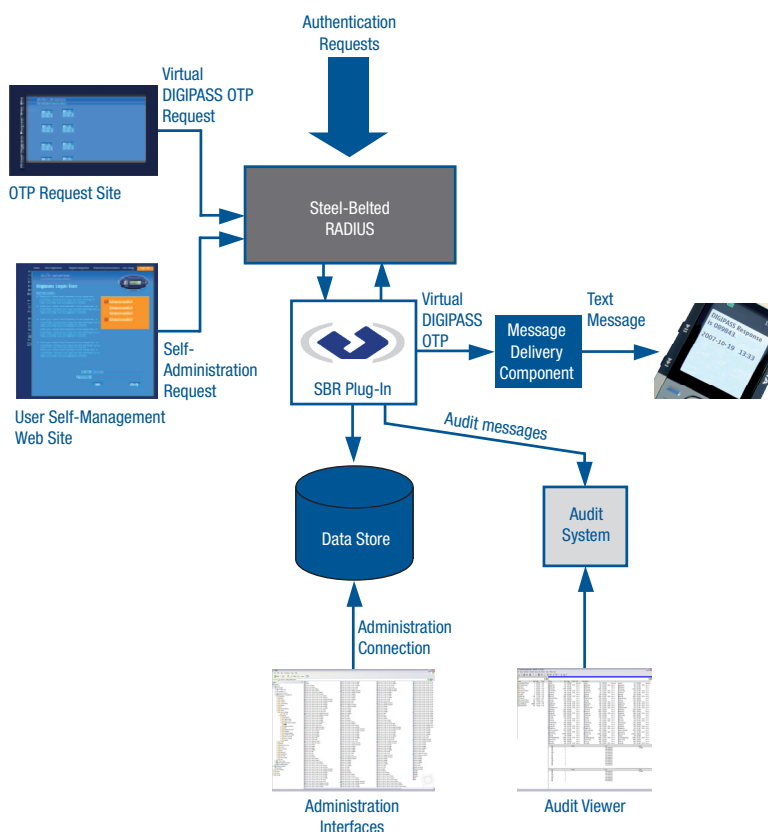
Authentication Requests

Virtual DIGIPASS OTP Request

OTP Request Site

Steel-Belted RADIUS

Self-Administration Request

User Self-Management Web Site

Virtual DIGIPASS OTP

Message Delivery Component

Text Message

DIGIPASS Response is 089843

2007-10-19 13:33

SBR Plug-In

Audit messages

Data Store

Audit System

Administration Connection

Administration Interfaces

Audit Viewer